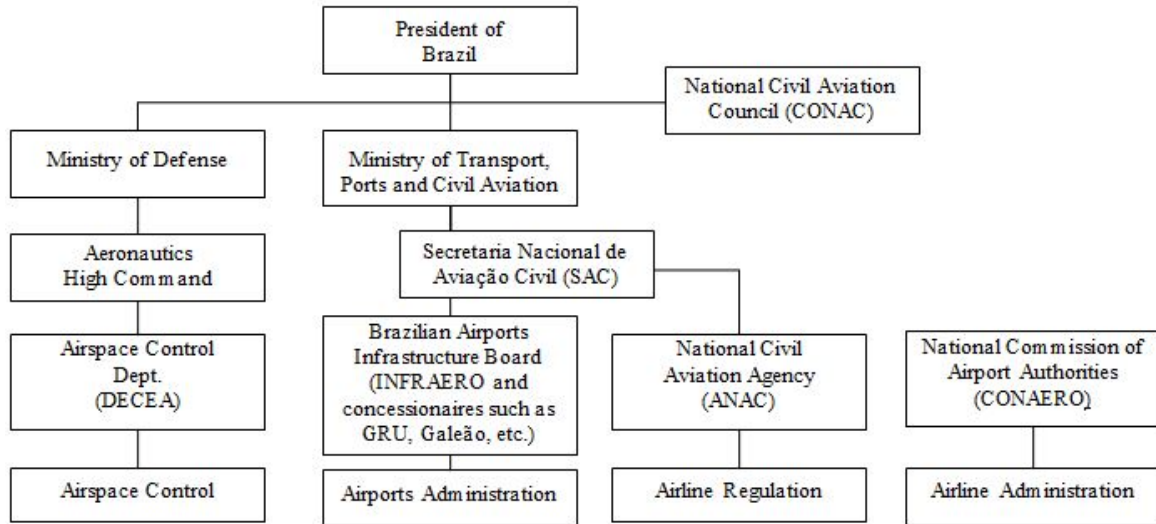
President of Brazil

National Civil Aviation Council (CONAC)

Ministry of Defense

Ministry of Transport, Ports and Civil Aviation

Aeronautics High Command

Secretaria Nacional de Aviação Civil (SAC)

Airspace Control Dept. (DECEA)

Brazilian Airports Infrastructure Board (INFRAERO and concessionaires such as GRU, Galeão, etc.)

National Civil Aviation Agency (ANAC)

National Commission of Airport Authorities (CONAERO)

Airspace Control

Airports Administration

Airline Regulation

Airline Administration